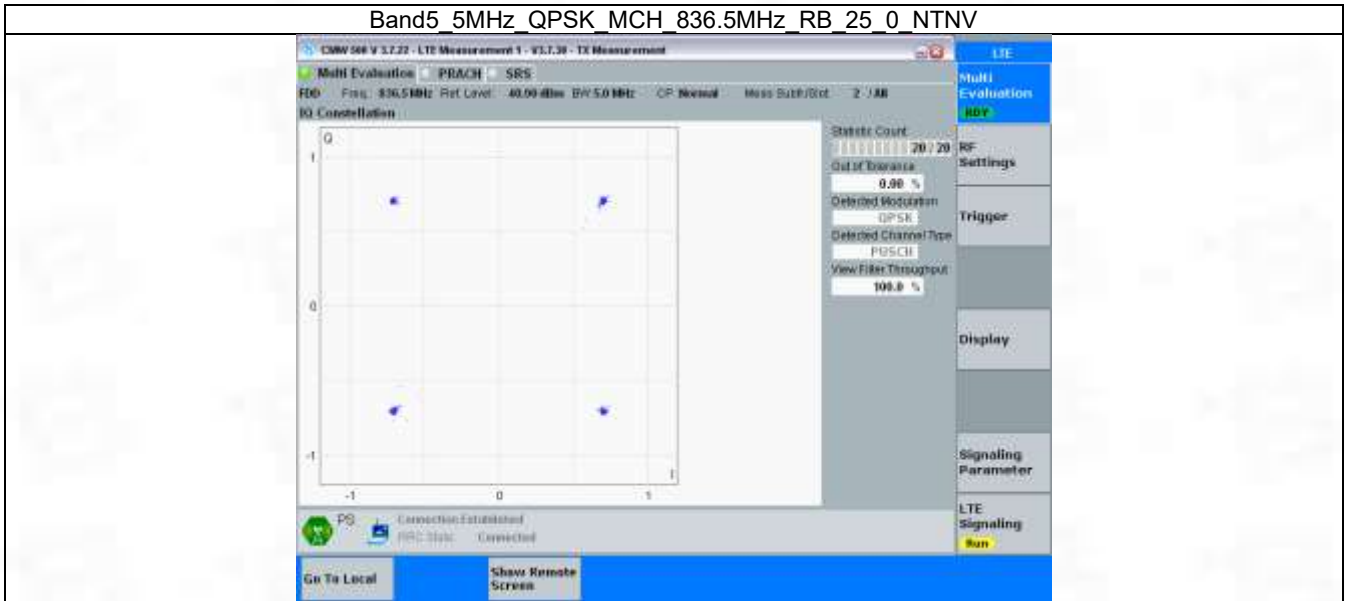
Band5_5MHz_QPSK_MCH_836.5MHz_RB_25_0_NTNV

CMW 500 V 3.7.22 - LTE Measurement 1 - V3.7.30 - TX Measurement

LTE

Multi Evaluation PRACH SRS

FDD Freq 836.5MHz Ref Level 40.00 dBm BW 5.0 MHz CP Normal Meas Subfr/Slot 2 / All

IQ Constellation

Q
1
0
-1
-1 0 1
I

Statistic Count
20 / 20
Out of Tolerance
0.00 %
Detected Modulation
QPSK
Detected Channel Type
PUSCH
View Filter Throughput
100.0 %

Multi Evaluation
RDY

RF Settings

Trigger

Display

Signaling Parameter

LTE Signaling
Run

PS
Connection Established
RRC State Connected

Go To Local

Show Remote Screen